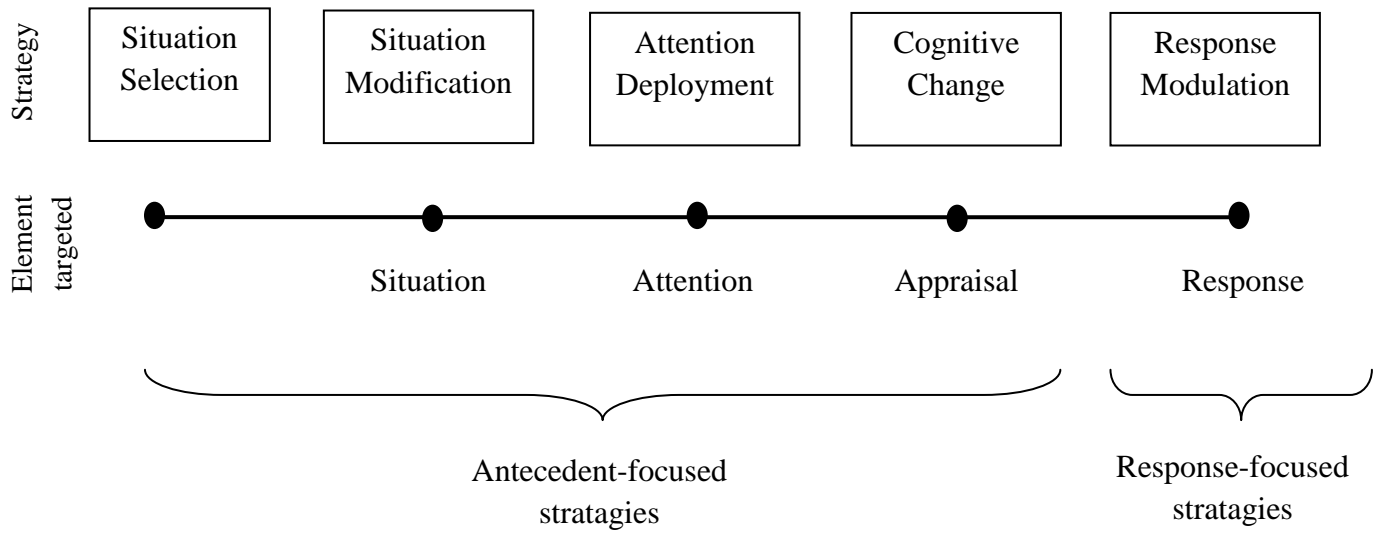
Strategy

Situation Selection

Situation Modification

Attention Deployment

Cognitive Change

Response Modulation

Element targeted

Situation

Attention

Appraisal

Response

Antecedent-focused stratagies

Response-focused stratagies